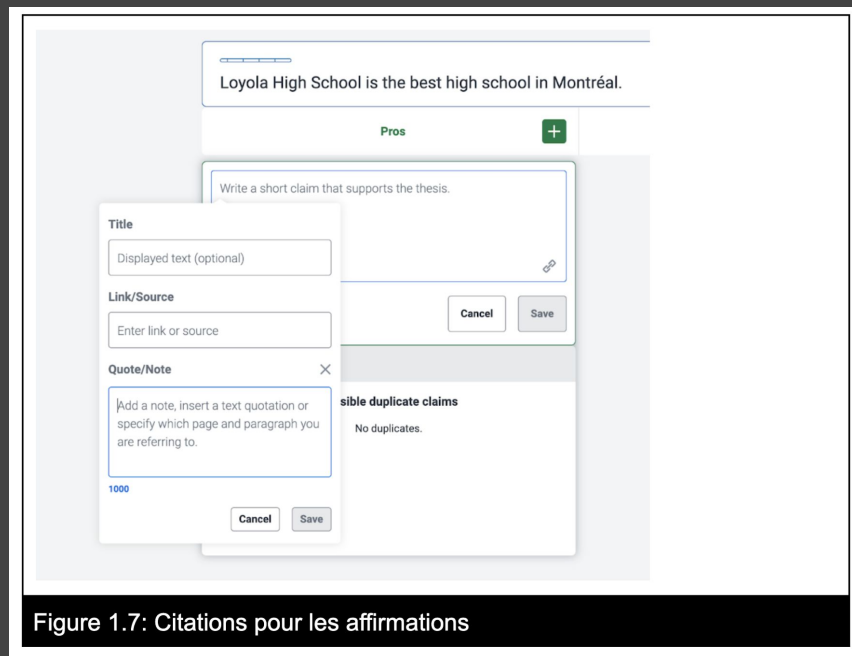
Loyola High School is the best high school in Montréal.

Pros

+

Write a short claim that supports the thesis.

Title

Displayed text (optional)

Link/Source

Enter link or source

Quote/Note

×

Add a note, insert a text quotation or specify which page and paragraph you are referring to.

1000

Cancel

Save

Cancel

Save

sible duplicate claims

No duplicates.

Figure 1.7: Citations pour les affirmations